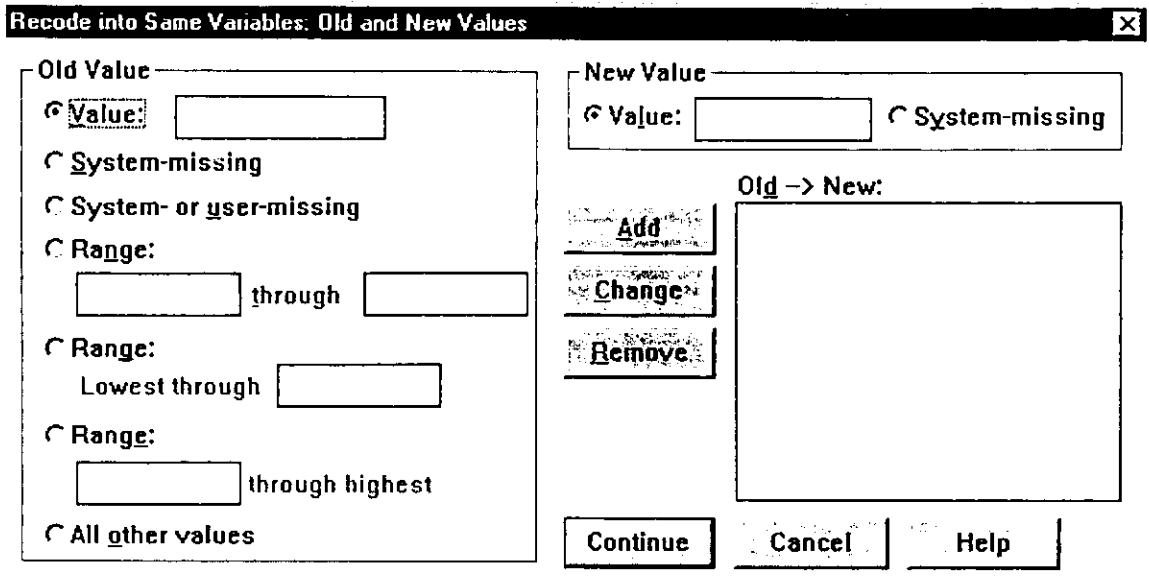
Recode into Same Variables: Old and New Values

Old Value

Value:

System-missing

System- or user-missing

Range:

through

Range:

Lowest through

Range:

through highest

All other values

New Value

Value:

System-missing

Old –> New:

Add

Change

Remove

Continue

Cancel

Help